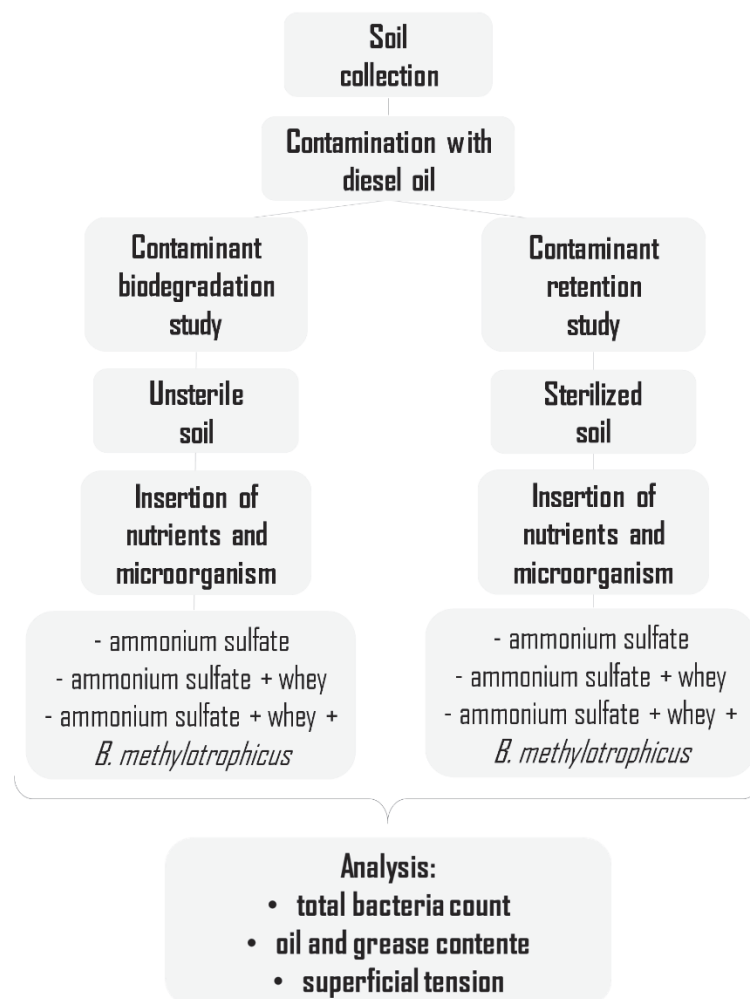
Soil collection

Contamination with diesel oil

Contaminant biodegradation study

Unsterile soil

Insertion of nutrients and microorganism

- ammonium sulfate
- ammonium sulfate + whey
- ammonium sulfate + whey + *B. methylotrophicus*

Contaminant retention study

Sterilized soil

Insertion of nutrients and microorganism

- ammonium sulfate
- ammonium sulfate + whey
- ammonium sulfate + whey + *B. methylotrophicus*

Analysis:
• total bacteria count
• oil and grease contente
• superficial tension